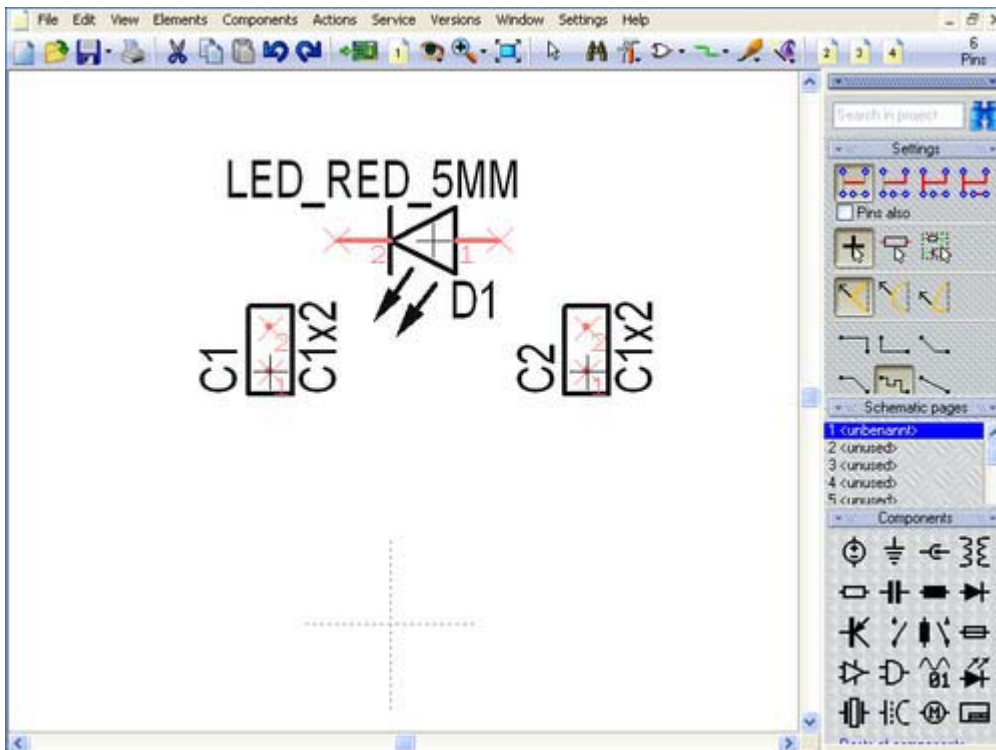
File Edit View Elements Components Actions Service Versions Window Settings Help

6 Pins

LED_RED_5MM

2 1

D1

C1 C1x2

2 1

C2 C1x2

2 1

Search in project

Settings

Pins also

Schematic pages

1 <unbenannt>
2 <unused>
3 <unused>
4 <unused>
5 <unused>

Components

01

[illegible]